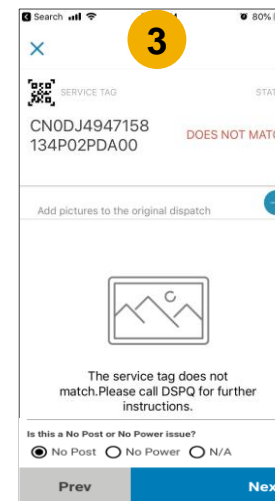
Search
80%
3
×
SERVICE TAG
STAT
CN0DJ4947158 134P02PDA00
DOES NOT MATC
Add pictures to the original dispatch
The service tag does not match.Please call DSPQ for further instructions.
Is this a No Post or No Power issue?
No Post
No Power
N/A
Prev
Nex